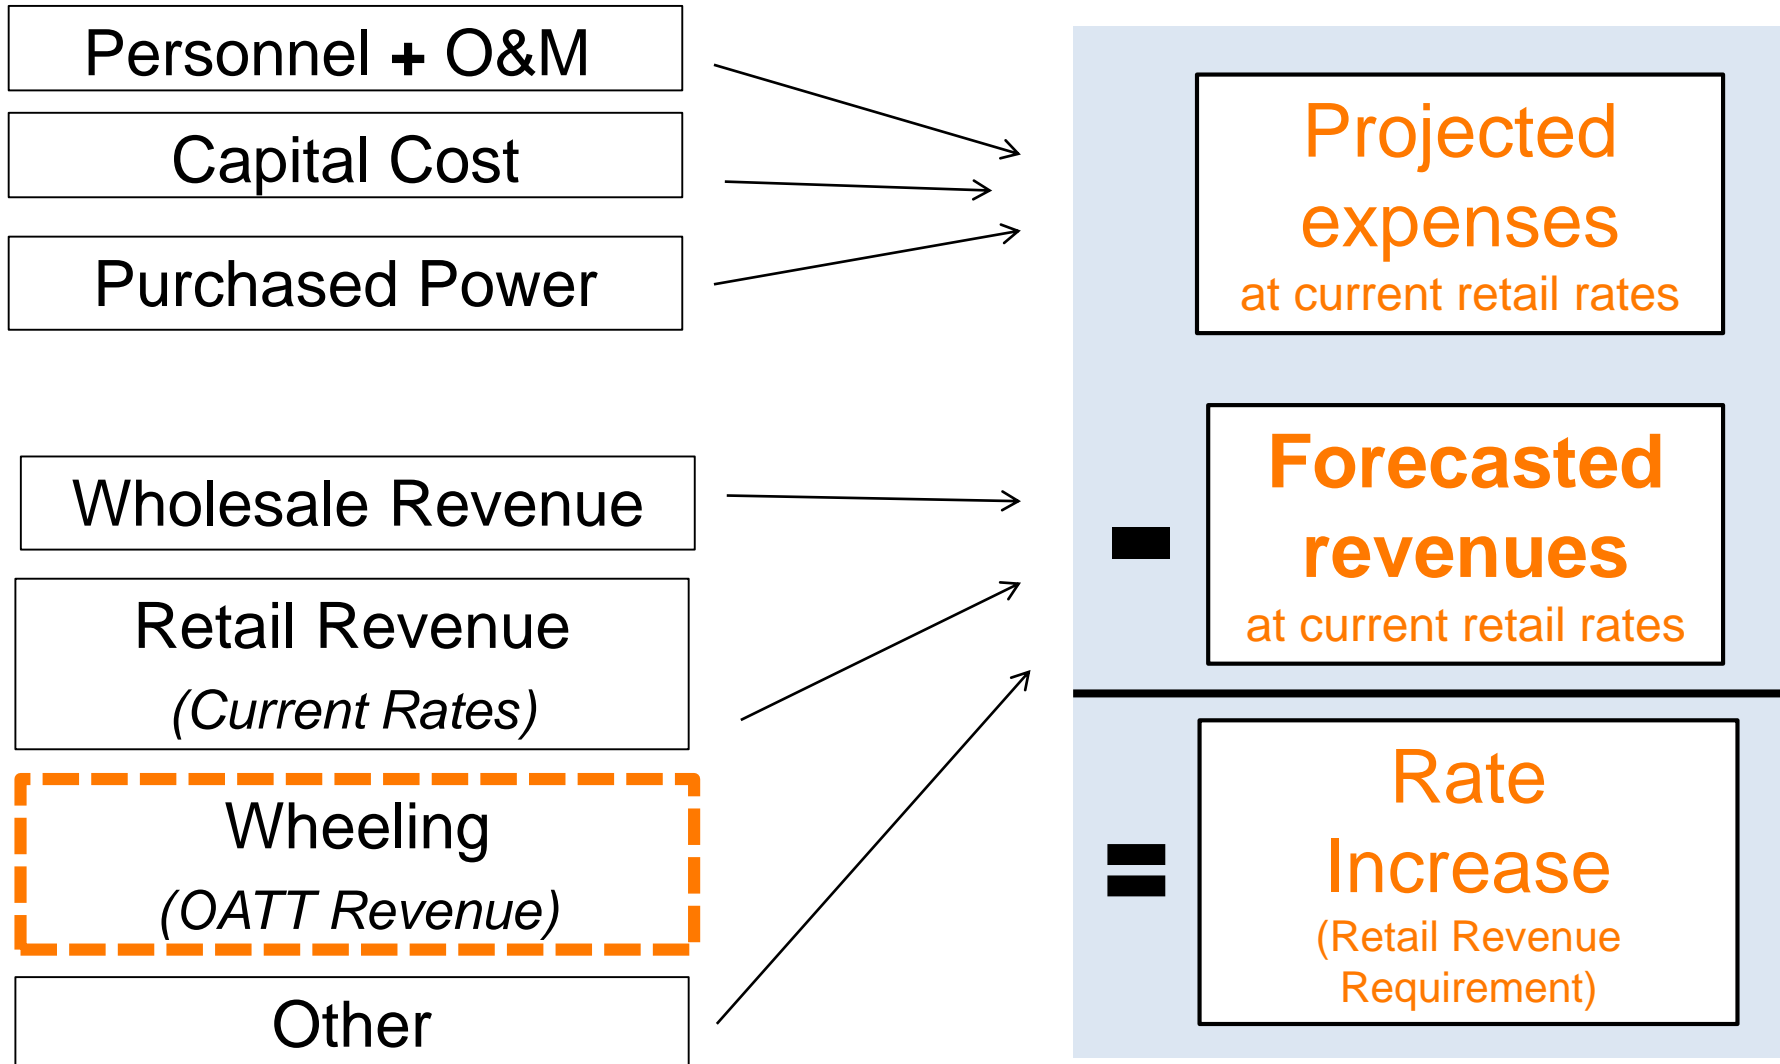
Personnel + O&M

Capital Cost

Purchased Power

Wholesale Revenue

Retail Revenue
(Current Rates)

Wheeling
(OATT Revenue)

Other

Projected expenses
at current retail rates

-

Forecasted revenues
at current retail rates

=

Rate Increase
(Retail Revenue Requirement)